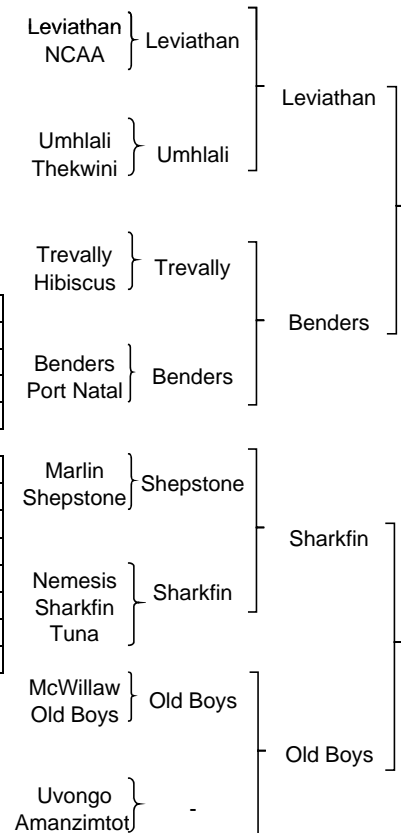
Leviathan
NCAA
Leviathan

Umhlali
Thekwini
Umhlali

Leviathan

Trevally
Hibiscus
Trevally

Benders
Port Natal
Benders

Benders

Marlin
Shepstone
Shepstone

Nemesis
Sharkfin
Tuna
Sharkfin

Sharkfin

McWillaw
Old Boys
Old Boys

Uvongo
Amanzimtot
-

Old Boys